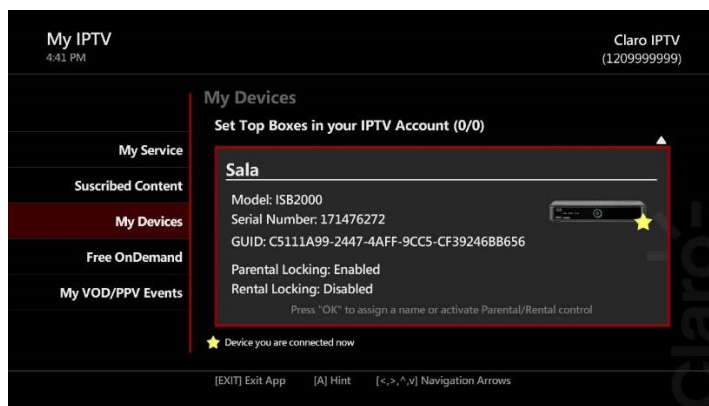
My IPTV
4:41 PM

Claro IPTV
(1209999999)

My Service
Suscribed Content
My Devices
Free OnDemand
My VOD/PPV Events

My Devices
Set Top Boxes in your IPTV Account (0/0)

Sala
Model: ISB2000
Serial Number: 171476272
GUID: C5111A99-2447-4AFF-9CC5-CF39246BB656
Parental Locking: Enabled
Rental Locking: Disabled
Press "OK" to assign a name or activate Parental/Rental control

Device you are connected now

[EXIT] Exit App [A] Hint [<,>,^,v] Navigation Arrows

Claro